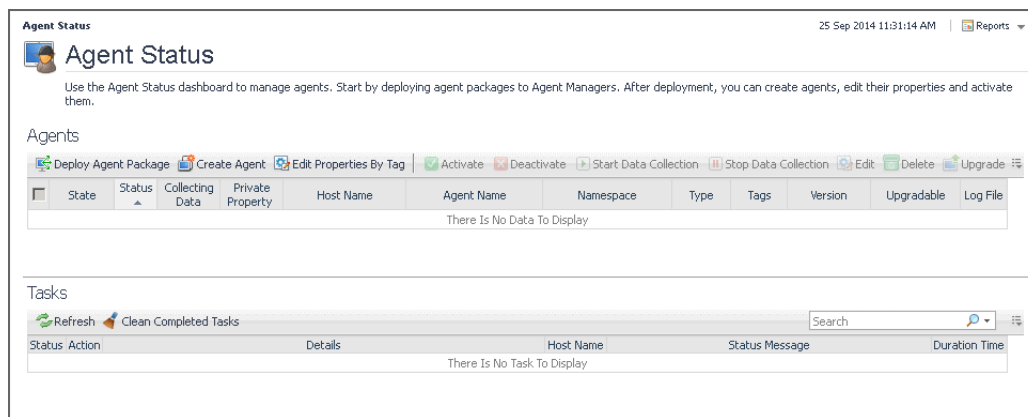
Agent Status

25 Sep 2014 11:31:14 AM | Reports

Agent Status

Use the Agent Status dashboard to manage agents. Start by deploying agent packages to Agent Managers. After deployment, you can create agents, edit their properties and activate them.

Agents

Deploy Agent Package | Create Agent | Edit Properties By Tag | Activate | Deactivate | Start Data Collection | Stop Data Collection | Edit | Delete | Upgrade

| | State | Status | Collecting Data | Private Property | Host Name | Agent Name | Namespace | Type | Tags | Version | Upgradable | Log File |
|---|---|---|---|---|---|---|---|---|---|---|---|---|
| There Is No Data To Display | | | | | | | | | | | | |

Tasks

Refresh | Clean Completed Tasks

Search

| Status | Action | Details | Host Name | Status Message | Duration Time |
|---|---|---|---|---|---|
| There Is No Task To Display | | | | | |